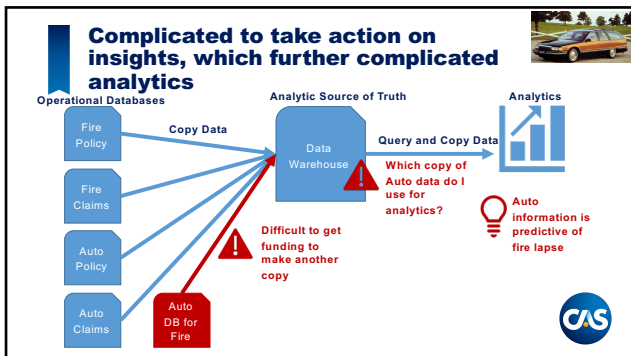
Complicated to take action on insights, which further complicated analytics

Operational Databases

Fire Policy

Fire Claims

Auto Policy

Auto Claims

Copy Data

Analytic Source of Truth

Data Warehouse

Query and Copy Data

Analytics

Which copy of Auto data do I use for analytics?

Auto information is predictive of fire lapse

Difficult to get funding to make another copy

Auto DB for Fire

CAS